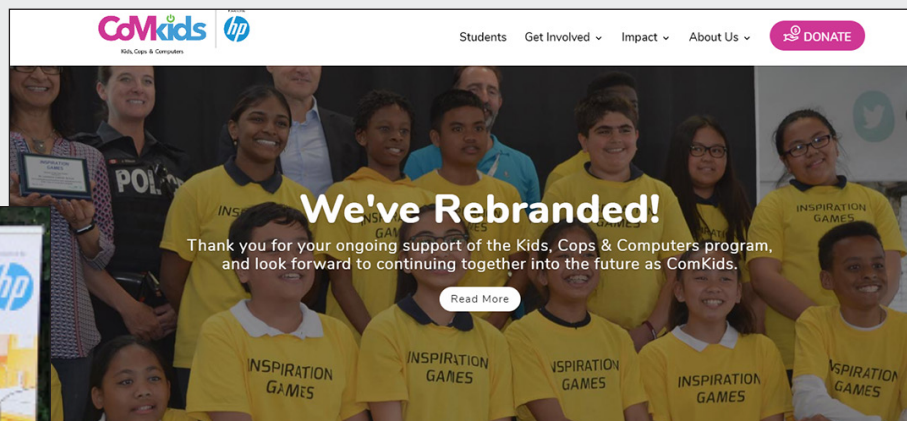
CoMkids
Kids, Cops & Computers
hp

Students
Get Involved
Impact
About Us
DONATE

INSPIRATION GAMES
POLICE

We've Rebranded!

Thank you for your ongoing support of the Kids, Cops & Computers program, and look forward to continuing together into the future as ComKids.

Read More

INSPIRATION GAMES
INSPIRATION GAMES
INSPIRATION GAMES
INSPIRATION GAMES
INSPIRATION GAMES
INSPIRATION GAMES
INSPIRATION GAMES